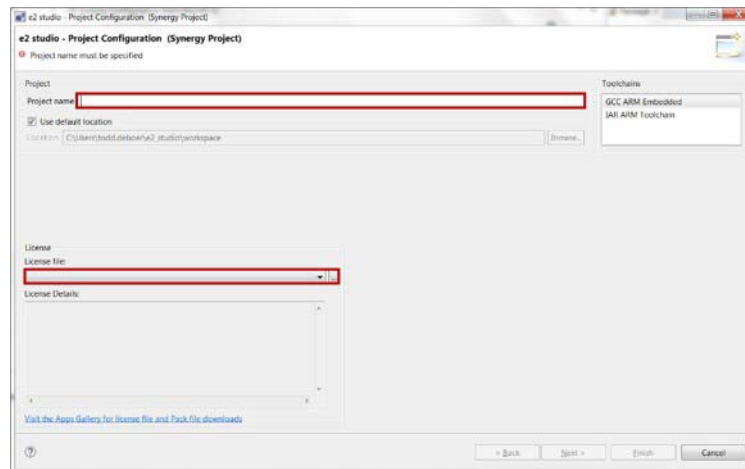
e2 studio - Project Configuration (Synergy Project)

e2 studio - Project Configuration (Synergy Project)

Project name must be specified

Project

Project name

Use default location

Location C:\Users\todd.dehoe\e2_studio\workspace

Browse...

Toolchains

GCC ARM Embedded

IAR ARM Toolchain

License

License file:

...

License Details:

Visit the Apps Gallery for license file and Pack file downloads

?

< Back

Next >

Finish

Cancel